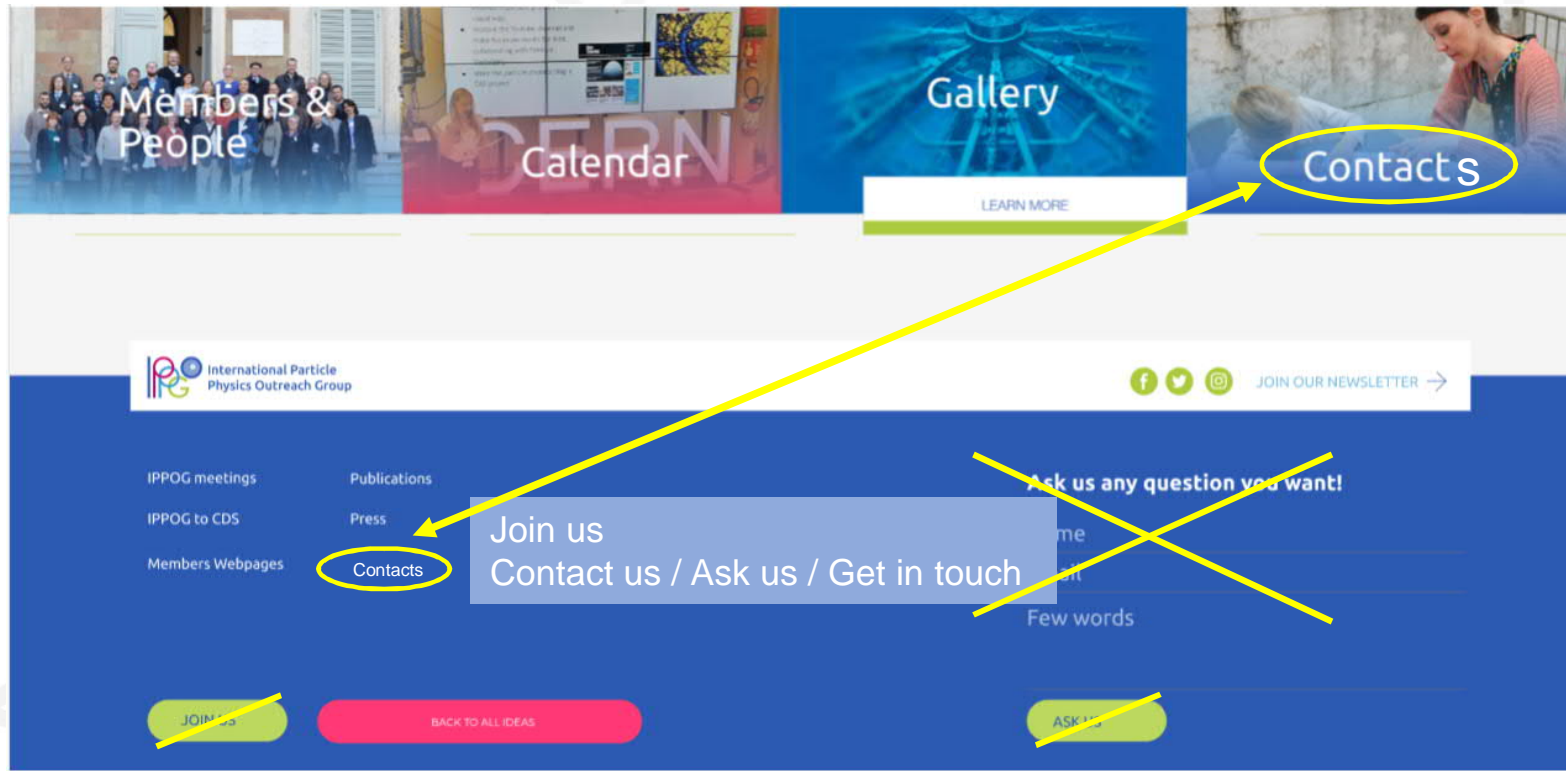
Members & People

Calendar

Gallery

LEARN MORE

Contact s

International Particle Physics Outreach Group

JOIN OUR NEWSLETTER →

IPPOG meetings

IPPOG to CDS

Members Webpages

Publications

Press

Contacts

Join us
Contact us / Ask us / Get in touch

Ask us any question you want!

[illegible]me

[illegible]ail

Few words

JOIN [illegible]

BACK TO ALL IDEAS

ASK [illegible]